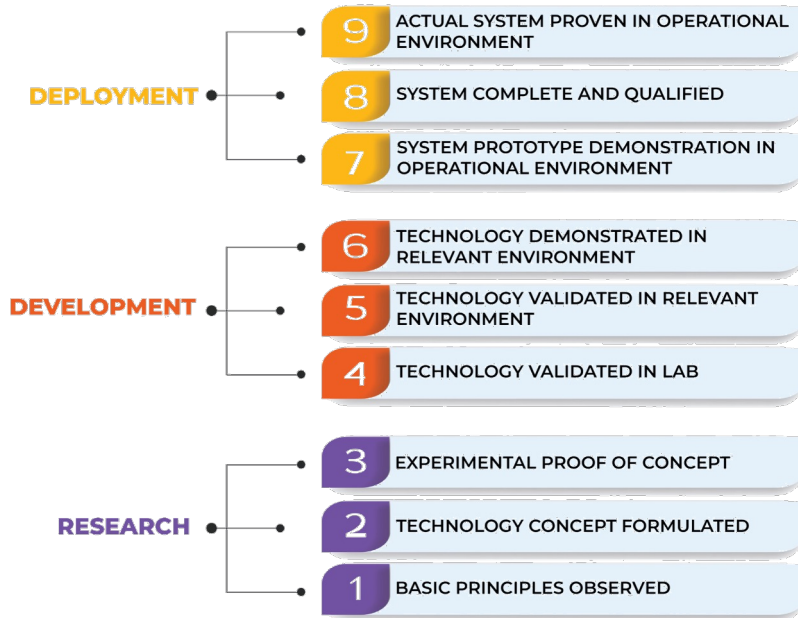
DEPLOYMENT

9 ACTUAL SYSTEM PROVEN IN OPERATIONAL ENVIRONMENT

8 SYSTEM COMPLETE AND QUALIFIED

7 SYSTEM PROTOTYPE DEMONSTRATION IN OPERATIONAL ENVIRONMENT

DEVELOPMENT

6 TECHNOLOGY DEMONSTRATED IN RELEVANT ENVIRONMENT

5 TECHNOLOGY VALIDATED IN RELEVANT ENVIRONMENT

4 TECHNOLOGY VALIDATED IN LAB

RESEARCH

3 EXPERIMENTAL PROOF OF CONCEPT

2 TECHNOLOGY CONCEPT FORMULATED

1 BASIC PRINCIPLES OBSERVED